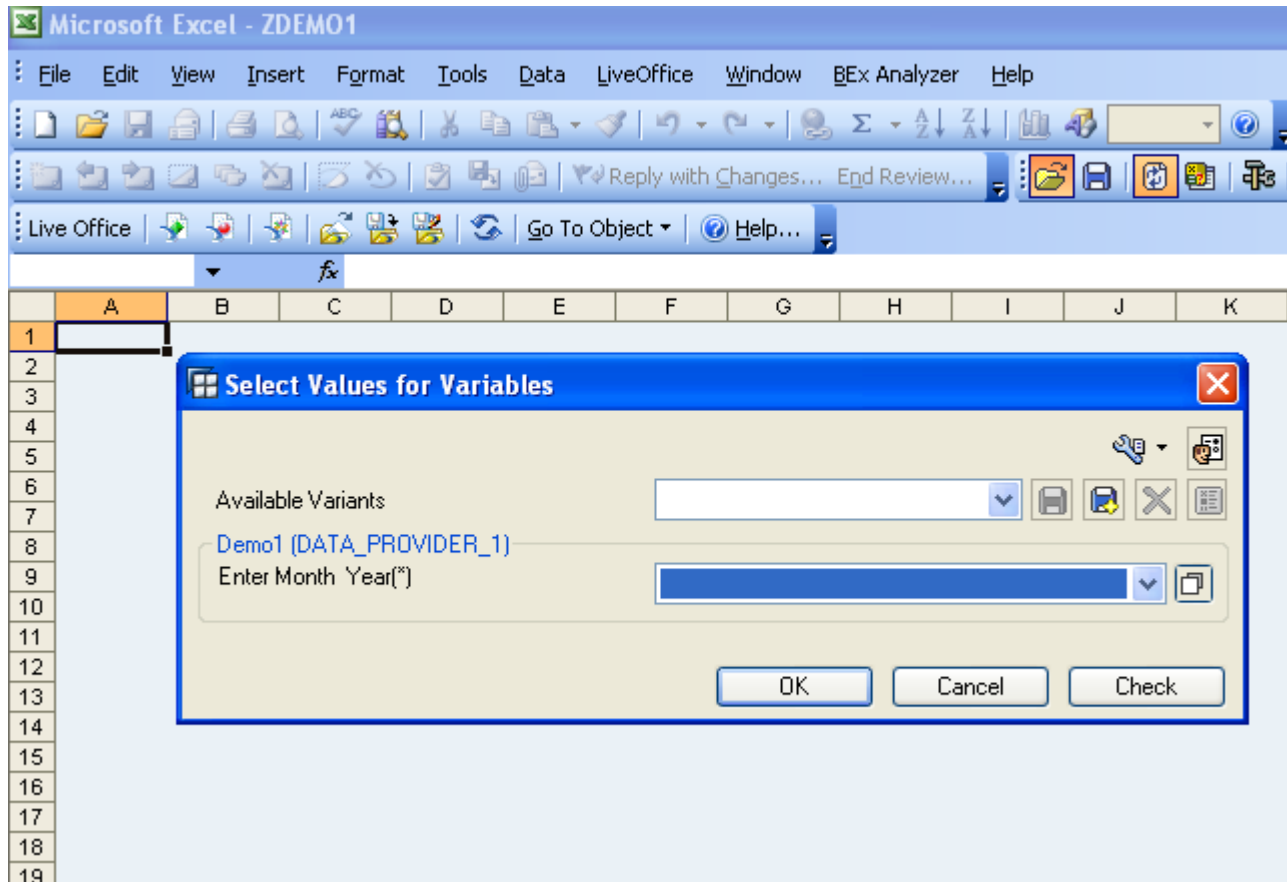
Microsoft Excel - ZDEMO1

File Edit View Insert Format Tools Data LiveOffice Window BEx Analyzer Help

Reply with Changes... End Review...

Live Office Go To Object Help...

$f_x$

| | A | B | C | D | E | F | G | H | I | J | K |
|---|---|---|---|---|---|---|---|---|---|---|---|
| 1 | | | | | | | | | | | |
| 2 | | | | | | | | | | | |
| 3 | | | | | | | | | | | |
| 4 | | | | | | | | | | | |
| 5 | | | | | | | | | | | |
| 6 | | | | | | | | | | | |
| 7 | | | | | | | | | | | |
| 8 | | | | | | | | | | | |
| 9 | | | | | | | | | | | |
| 10 | | | | | | | | | | | |
| 11 | | | | | | | | | | | |
| 12 | | | | | | | | | | | |
| 13 | | | | | | | | | | | |
| 14 | | | | | | | | | | | |
| 15 | | | | | | | | | | | |
| 16 | | | | | | | | | | | |
| 17 | | | | | | | | | | | |
| 18 | | | | | | | | | | | |
| 19 | | | | | | | | | | | |

Select Values for Variables

Available Variants

Demo1 (DATA_PROVIDER_1)

Enter Month Year(*)

OK Cancel Check